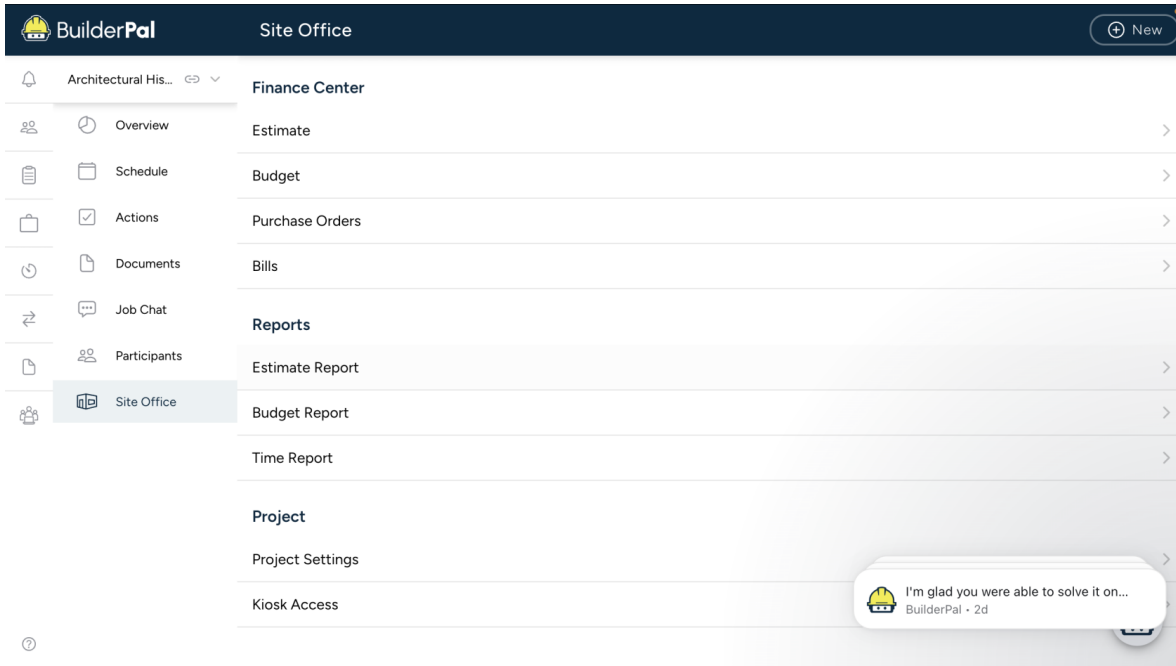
BuilderPal

Site Office

New

Architectural His...

Overview

Schedule

Actions

Documents

Job Chat

Participants

Site Office

Finance Center

Estimate

Budget

Purchase Orders

Bills

Reports

Estimate Report

Budget Report

Time Report

Project

Project Settings

Kiosk Access

I'm glad you were able to solve it on...
BuilderPal • 2d